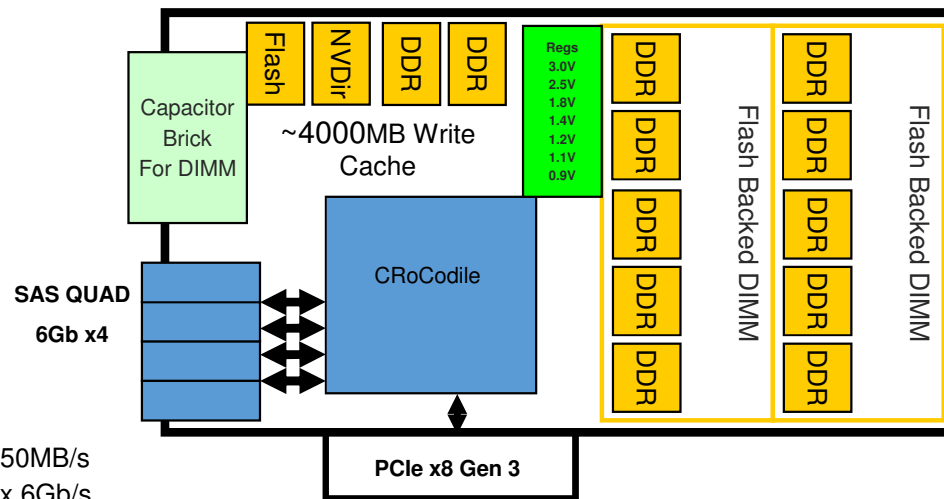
Flash
NVDir
DDR
DDR
Regs
3.0V
2.5V
1.8V
1.4V
1.2V
1.1V
0.9V
DDR
DDR
DDR
DDR
DDR
Flash Backed DIMM
DDR
DDR
DDR
DDR
DDR
Flash Backed DIMM

Capacitor Brick For DIMM

~4000MB Write Cache

SAS QUAD
6Gb x4

CRoCodile

50MB/s
x 6Gb/s

PCIe x8 Gen 3